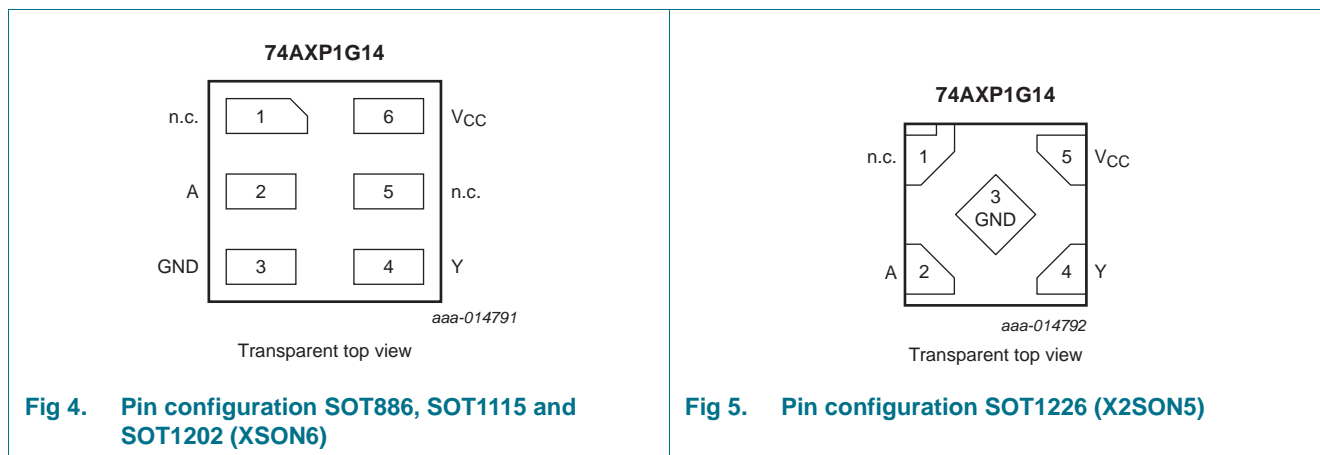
74AXP1G14

n.c. 1 6 $V_{CC}$

A 2 5 n.c.

GND 3 4 Y

aaa-014791

Transparent top view

Fig 4. Pin configuration SOT886, SOT1115 and SOT1202 (XSON6)

74AXP1G14

n.c. 1 5 $V_{CC}$

3 GND

A 2 4 Y

aaa-014792

Transparent top view

Fig 5. Pin configuration SOT1226 (X2SON5)